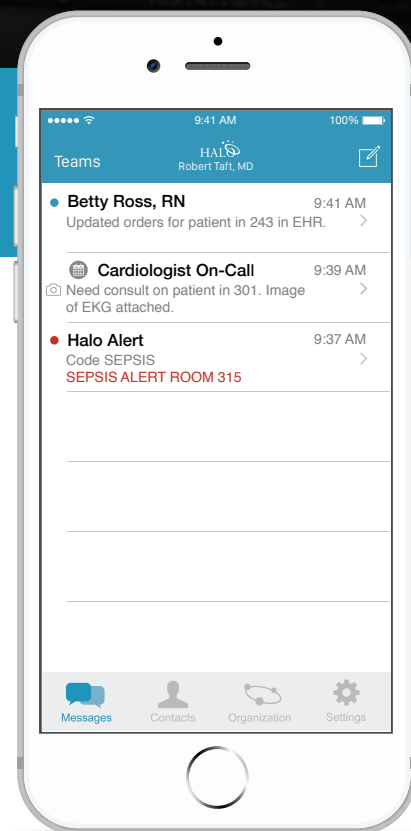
9:41 AM
100%

Teams
HALO
Robert Taft, MD

Betty Ross, RN
9:41 AM
Updated orders for patient in 243 in EHR.

Cardiologist On-Call
9:39 AM
Need consult on patient in 301. Image of EKG attached.

Halo Alert
9:37 AM
Code SEPSIS
SEPSIS ALERT ROOM 315

Messages
Contacts
Organization
Settings